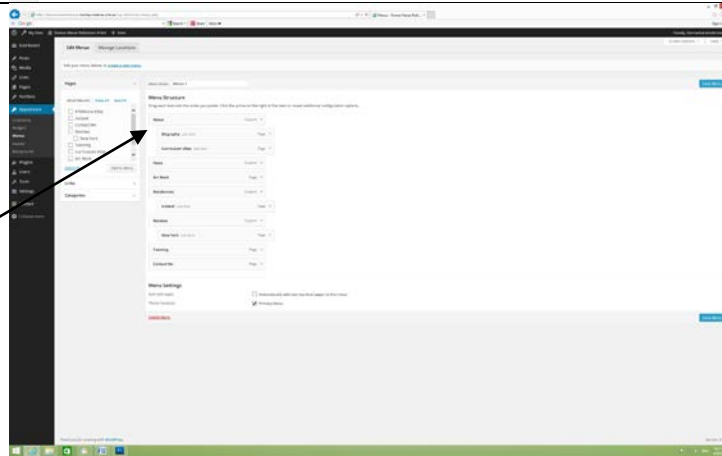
Edit Menus    Manage Locations

Pages

Menu Structure

About

Biography

Curriculum Vitae

News

Art Work

Residencies

Ireland

Reviews

New York

Training

Contact Me

Menu Settings

Primary Menu

Delete Menu

Save Menu

Links

Categories

Add to Menu

Dashboard
Posts
Media
Links
Pages
Comments
Appearance
Themes
Widgets
Menus
Plugins
Users
Tools
Settings
Collapse menu

Thank you for creating with WordPress.